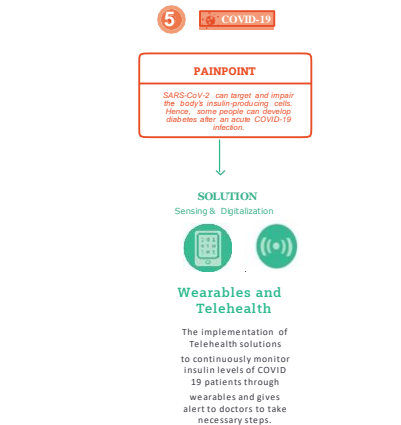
5 COVID-19

PAINPOINT

SARS-CoV-2 can target and impair the body's insulin-producing cells. Hence, some people can develop diabetes after an acute COVID-19 infection.

SOLUTION

Sensing & Digitalization

Wearables and Telehealth

The implementation of Telehealth solutions to continuously monitor insulin levels of COVID 19 patients through wearables and gives alert to doctors to take necessary steps.